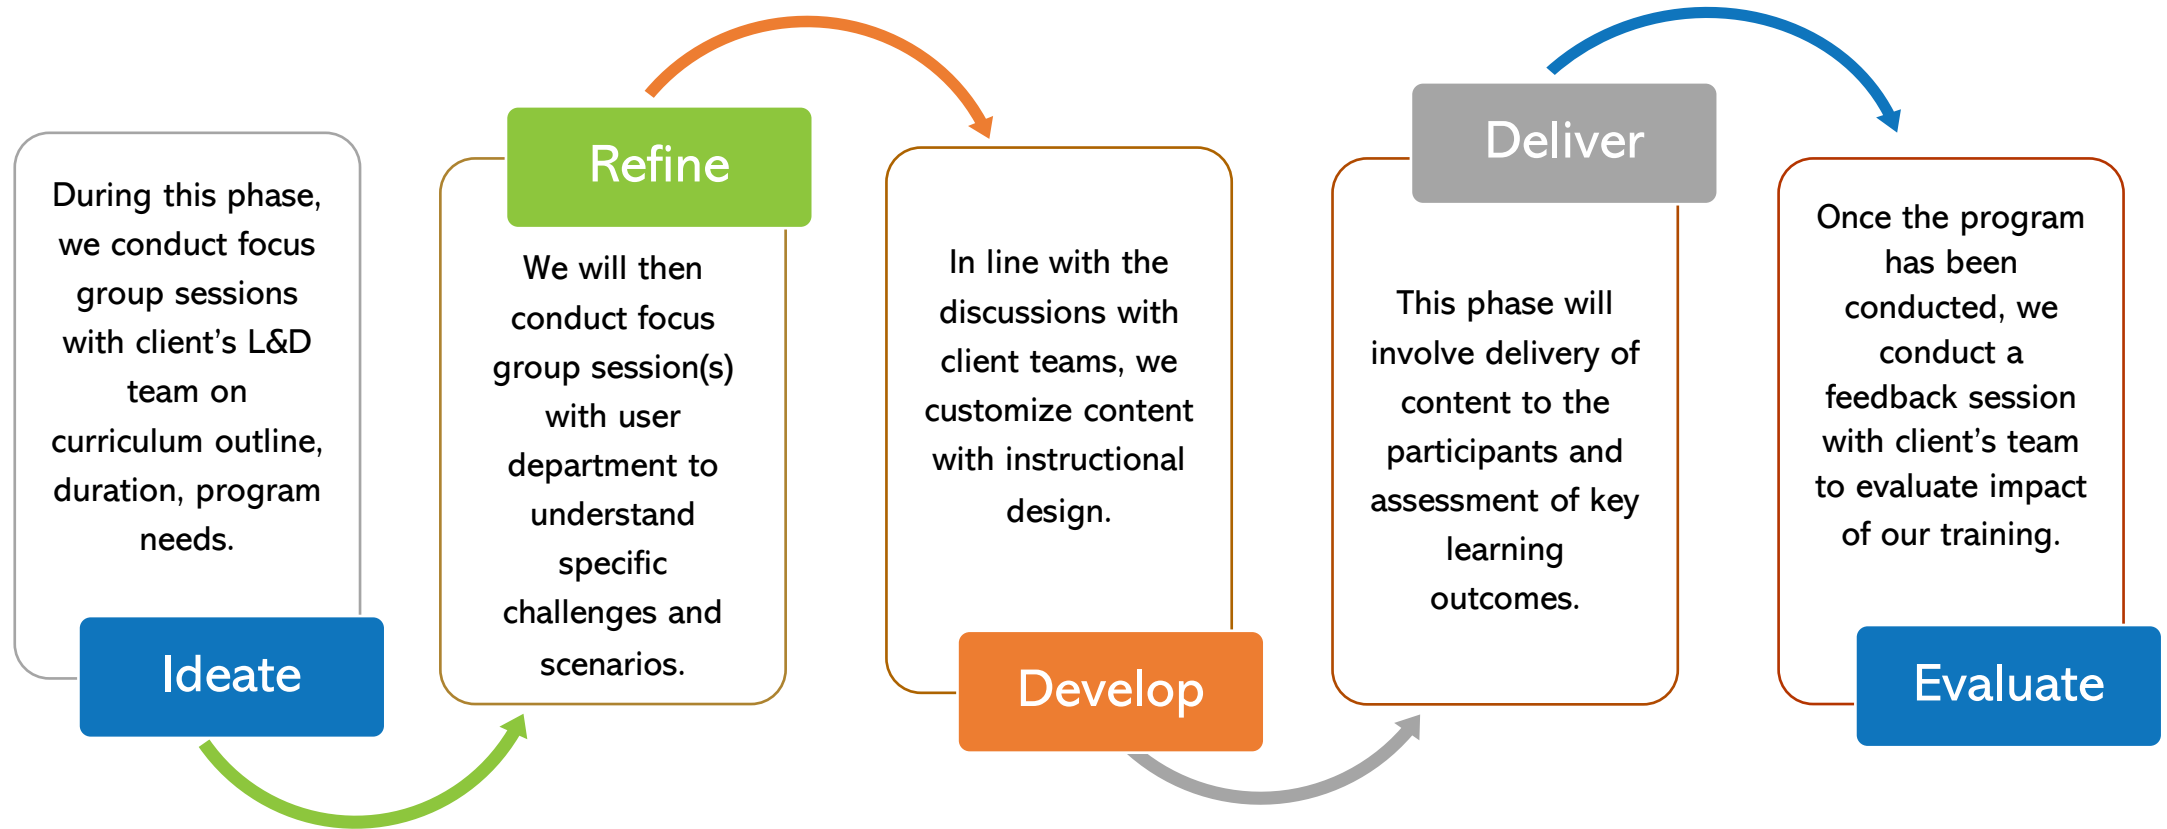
During this phase, we conduct focus group sessions with client's L&D team on curriculum outline, duration, program needs.

Ideate

Refine

We will then conduct focus group session(s) with user department to understand specific challenges and scenarios.

In line with the discussions with client teams, we customize content with instructional design.

Develop

Deliver

This phase will involve delivery of content to the participants and assessment of key learning outcomes.

Once the program has been conducted, we conduct a feedback session with client's team to evaluate impact of our training.

Evaluate